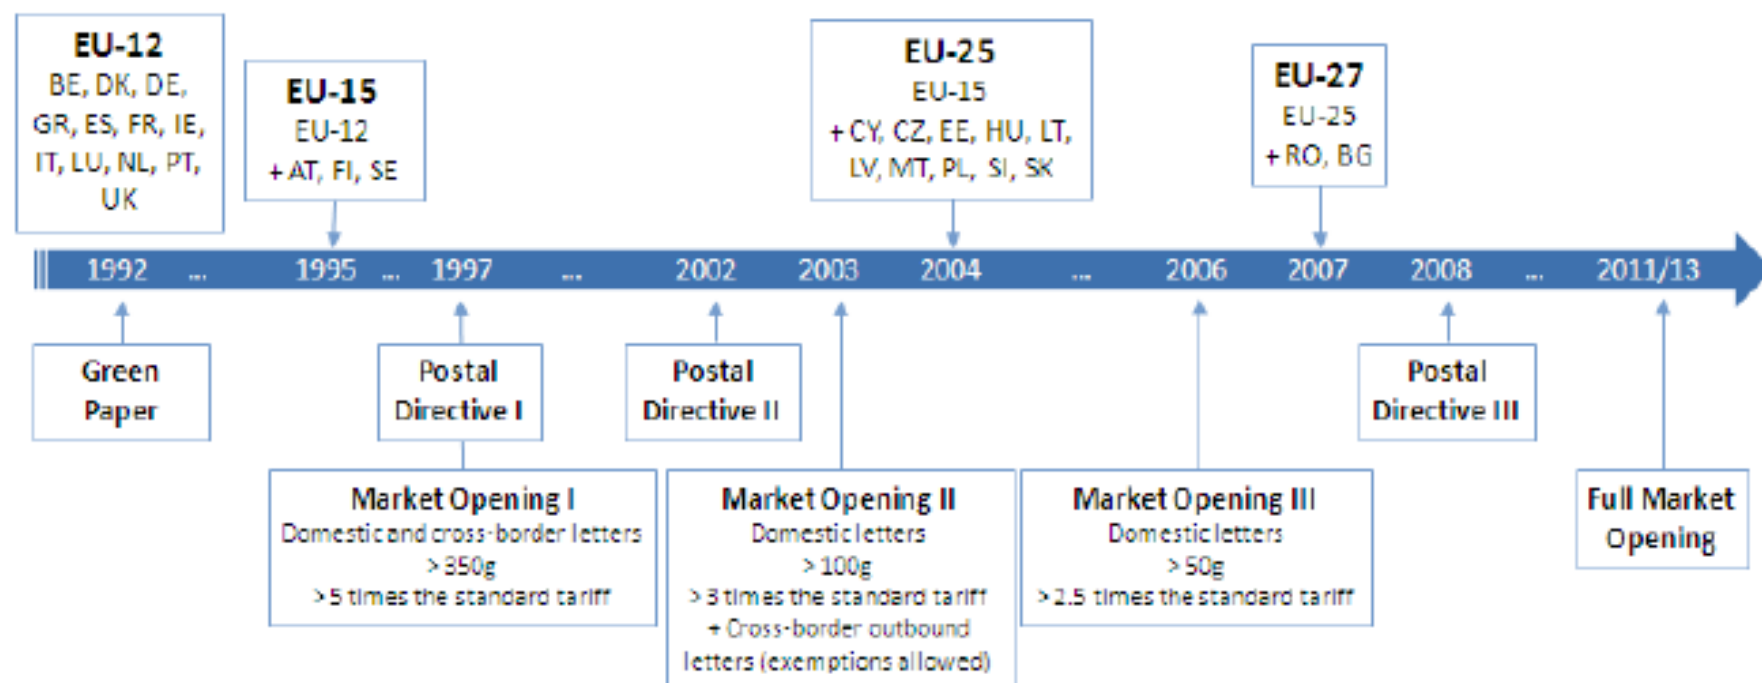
EU-12
BE, DK, DE, GR, ES, FR, IE, IT, LU, NL, PT, UK

EU-15
EU-12
+ AT, FI, SE

EU-25
EU-15
+ CY, CZ, EE, HU, LT, LV, MT, PL, SI, SK

EU-27
EU-25
+ RO, BG

1992 ... 1995 ... 1997 ... 2002 2003 2004 ... 2006 2007 2008 ... 2011/13

Green Paper

Postal Directive I

Postal Directive II

Postal Directive III

Market Opening I
Domestic and cross-border letters
> 350g
> 5 times the standard tariff

Market Opening II
Domestic letters
> 100g
> 3 times the standard tariff
+ Cross-border outbound letters (exemptions allowed)

Market Opening III
Domestic letters
> 50g
> 2.5 times the standard tariff

Full Market Opening